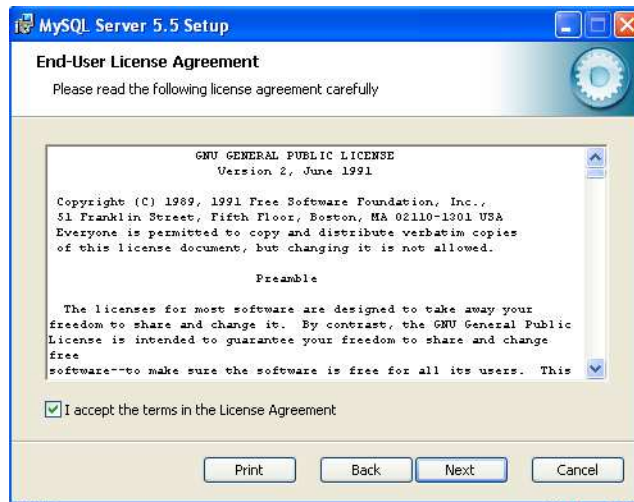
MySQL Server 5.5 Setup

End-User License Agreement

Please read the following license agreement carefully

GNU GENERAL PUBLIC LICENSE
Version 2, June 1991

Copyright (C) 1989, 1991 Free Software Foundation, Inc., 51 Franklin Street, Fifth Floor, Boston, MA 02110-1301 USA Everyone is permitted to copy and distribute verbatim copies of this license document, but changing it is not allowed.

Preamble

The licenses for most software are designed to take away your freedom to share and change it. By contrast, the GNU General Public License is intended to guarantee your freedom to share and change free
software--to make sure the software is free for all its users. This

I accept the terms in the License Agreement

Print | Back | Next | Cancel